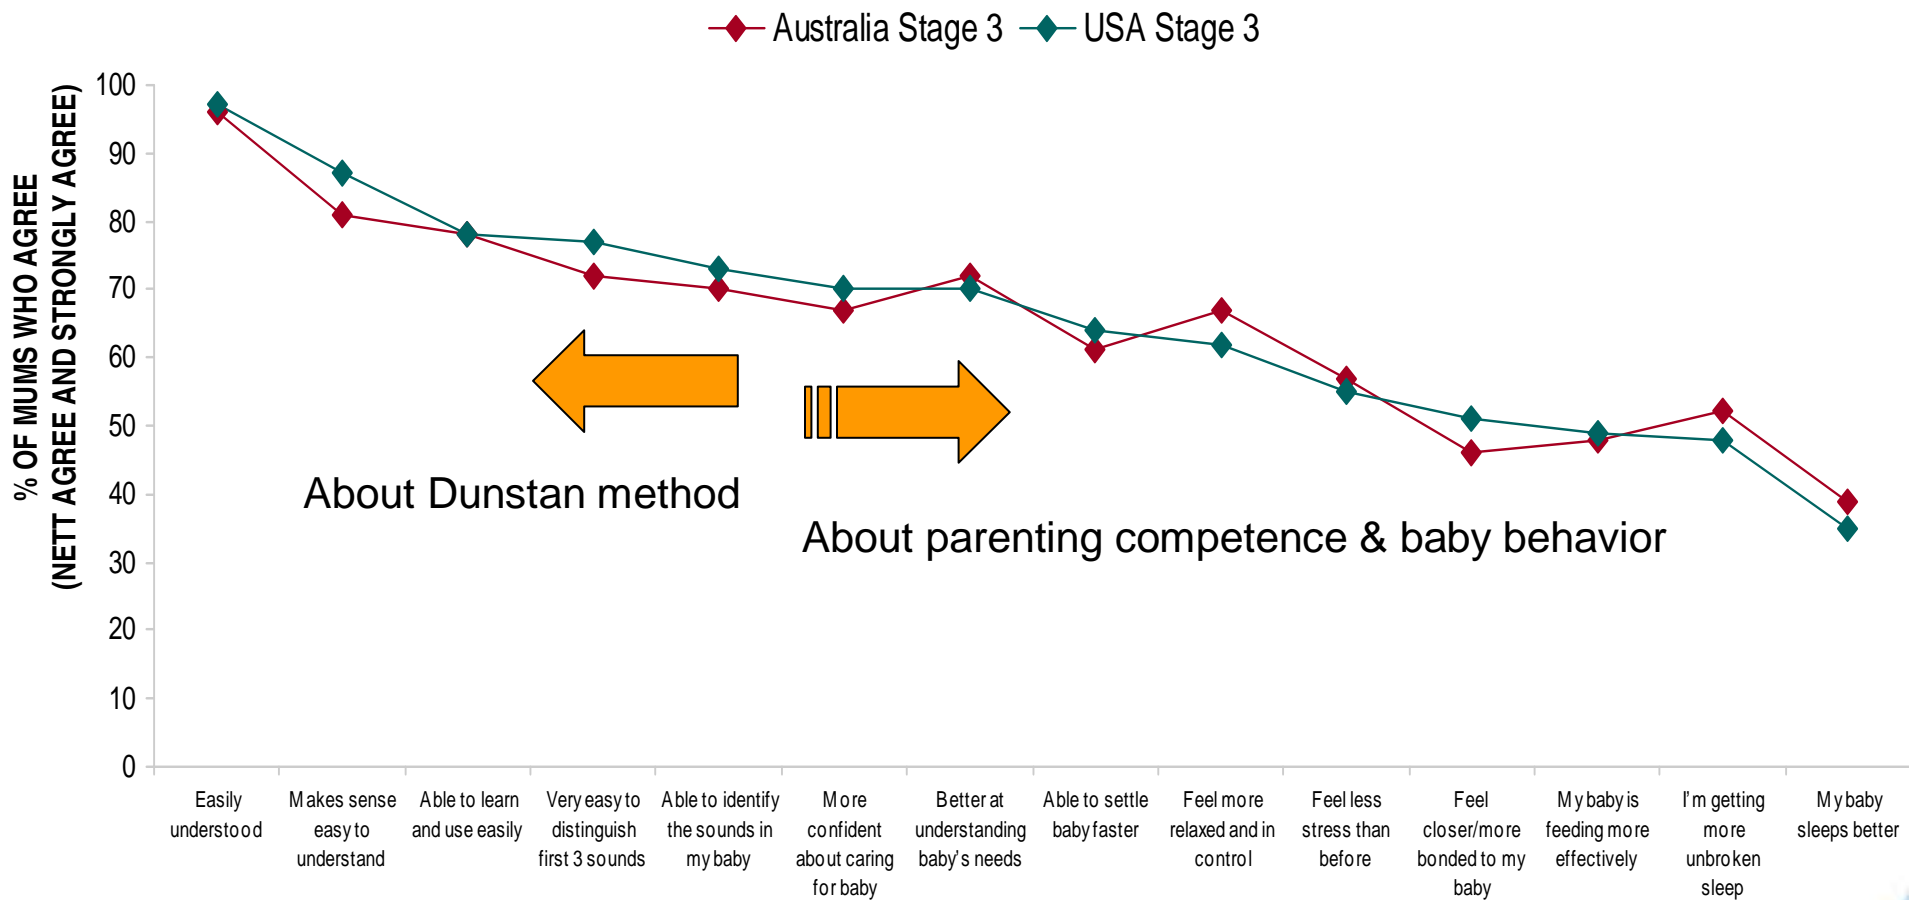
Australia Stage 3 USA Stage 3

% OF MUMS WHO AGREE (NETT AGREE AND STRONGLY AGREE)

100
90
80
70
60
50
40
30
20
10
0

About Dunstan method

About parenting competence & baby behavior

Easily understood
Makes sense easy to understand
Able to learn and use easily
Very easy to distinguish first 3 sounds
Able to identify the sounds in my baby
More confident about caring for baby
Better at understanding baby's needs
Able to settle baby faster
Feel more relaxed and in control
Feel less stress than before
Feel closer/more bonded to my baby
My baby is feeding more effectively
I'm getting more unbroken sleep
My baby sleeps better